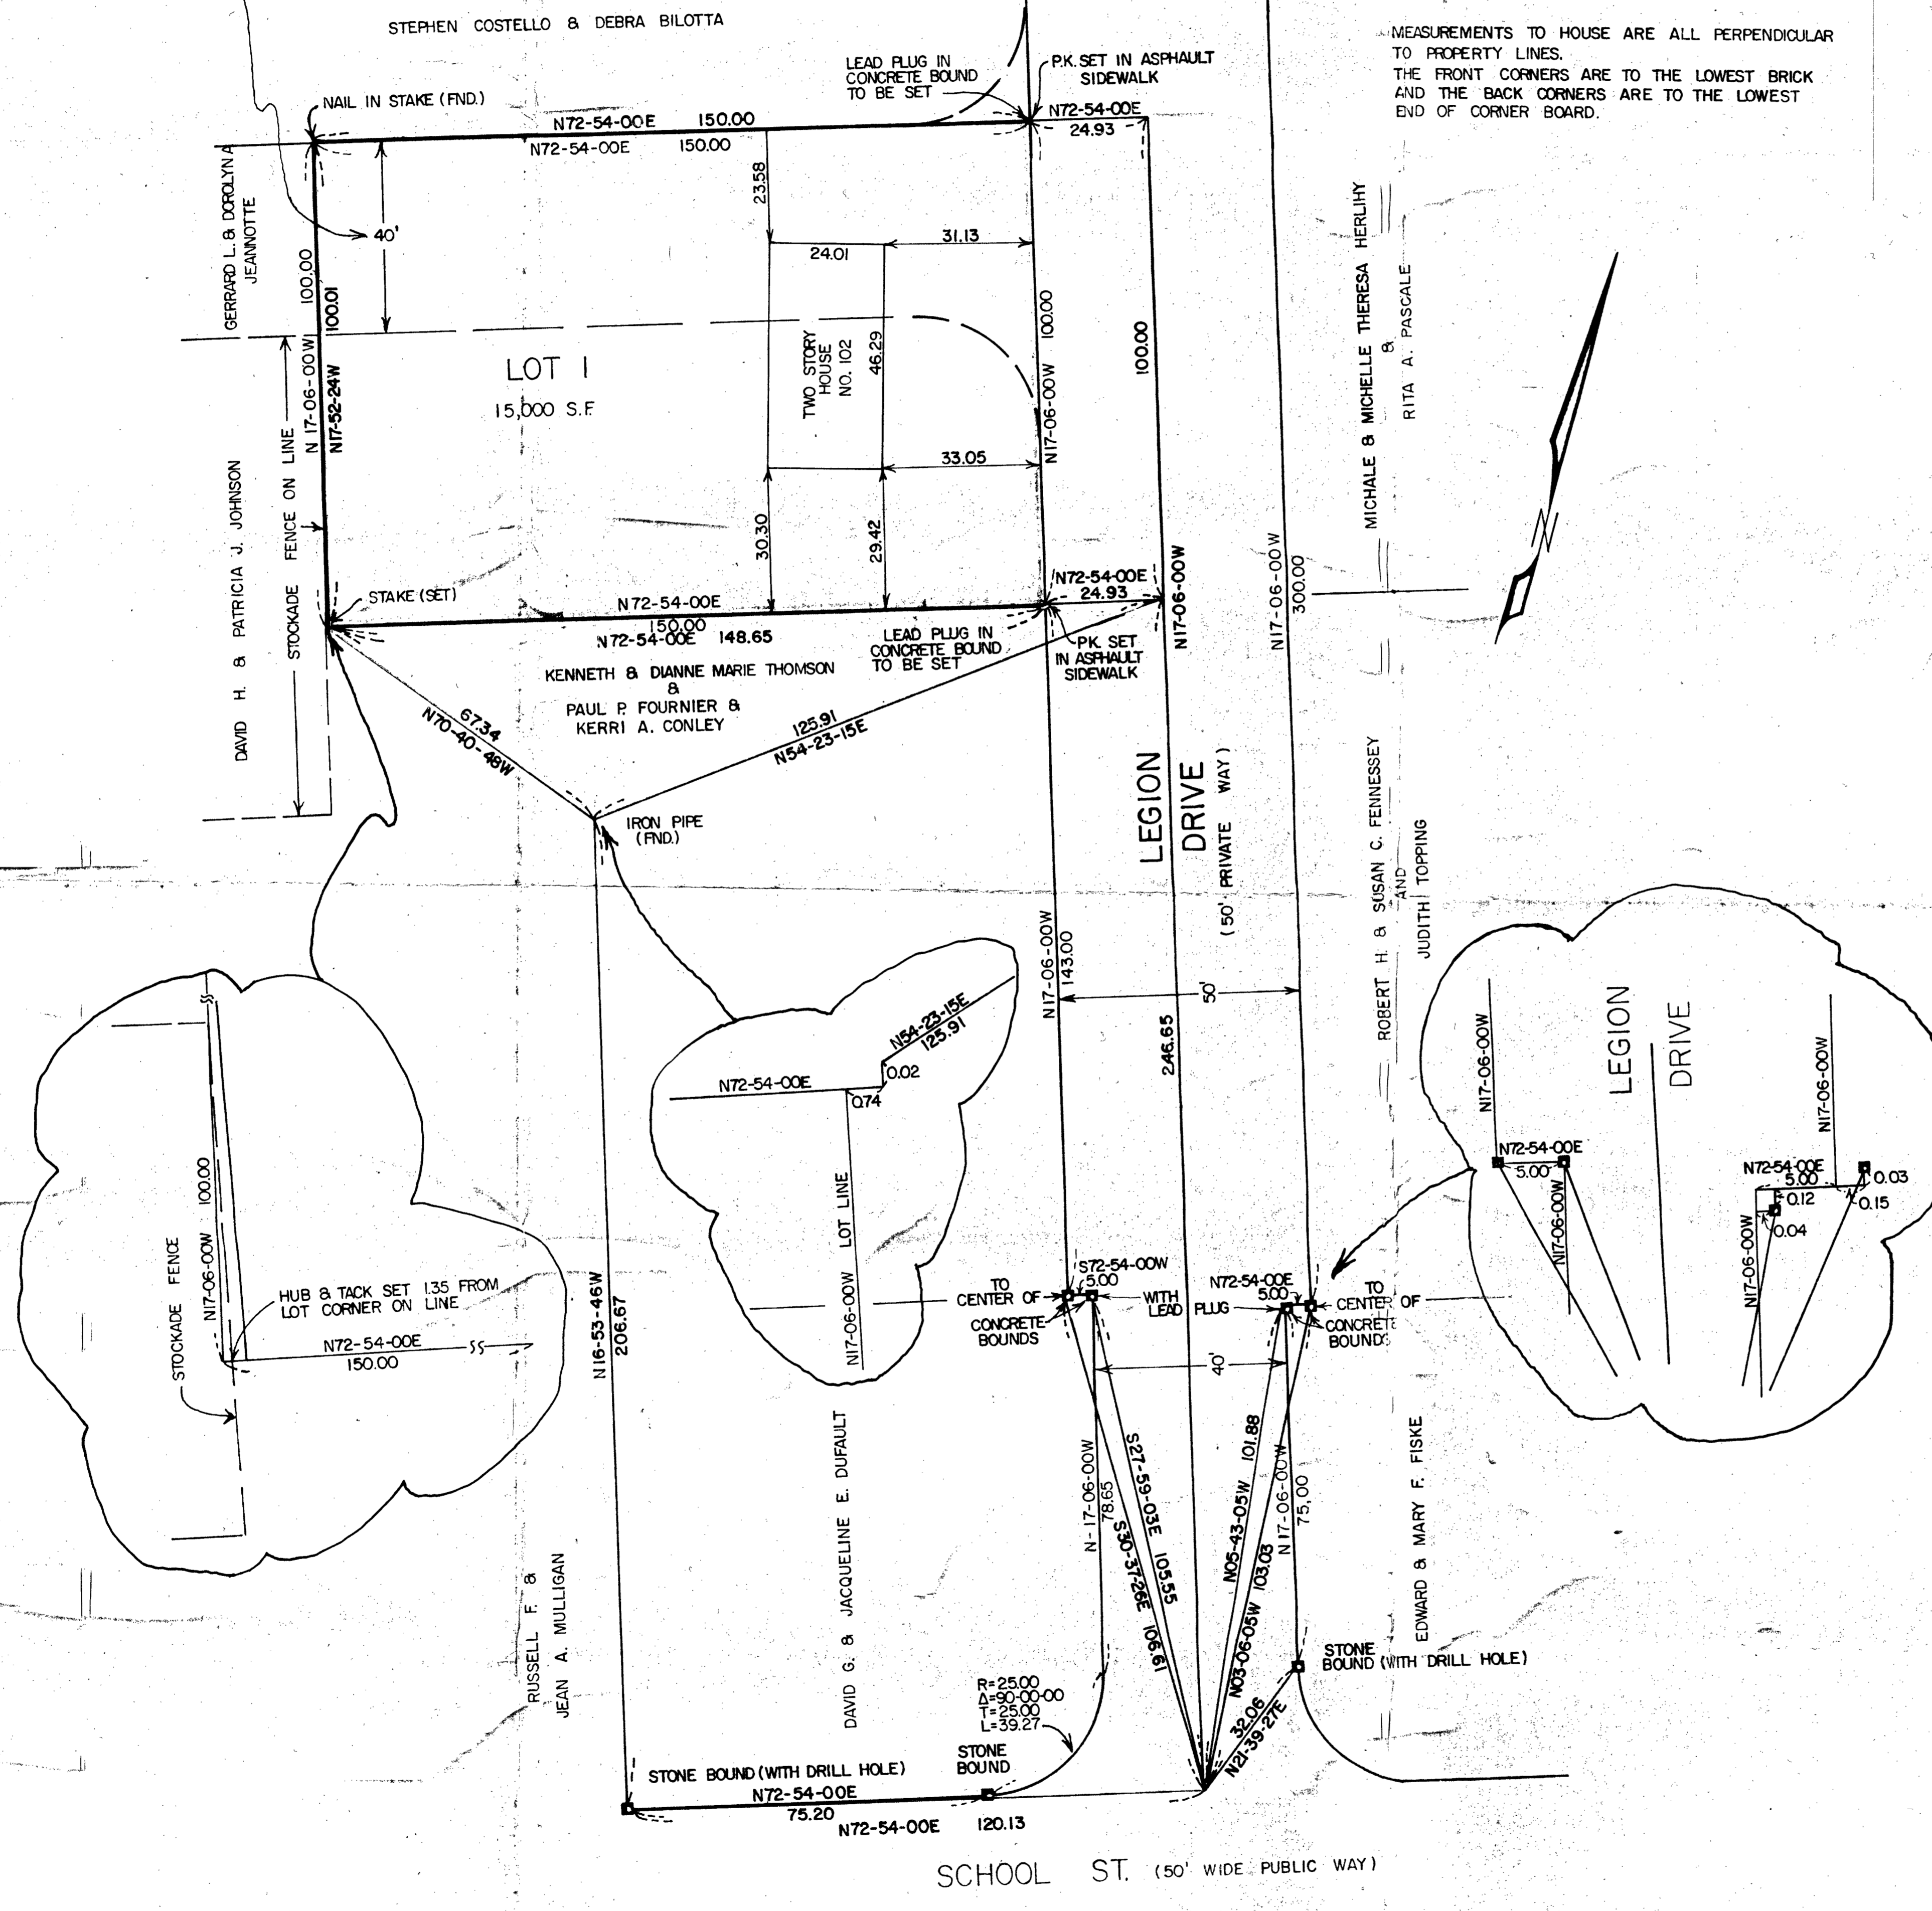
STEPHEN COSTELLO & DEBRA BILOTTA

MEASUREMENTS TO HOUSE ARE ALL PERPENDICULAR TO PROPERTY LINES.
THE FRONT CORNERS ARE TO THE LOWEST BRICK AND THE BACK CORNERS ARE TO THE LOWEST END OF CORNER BOARD.

LEAD PLUG IN CONCRETE BOUND TO BE SET

P.K. SET IN ASPHAULT SIDEWALK

NAIL IN STAKE (FND.)

N72-54-00E 150.00
N72-54-00E 150.00
N72-54-00E
24.93

GERRARD L. & DOROLYN A. JEANNOTTE

40'
23.58
24.01
31.13
100.00
100.01
N 17-06-00W
N17-52-24W

LOT 1
15,000 S.F.

TWO STORY HOUSE NO. 102
46.29
100.00
N17-06-00W
100.00
33.05

DAVID H. & PATRICIA J. JOHNSON

STOCKADE FENCE ON LINE

30.30
29.42

STAKE (SET)
N72-54-00E
150.00
N72-54-00E 148.65
N72-54-00E
24.93
N17-06-00W

LEAD PLUG IN CONCRETE BOUND TO BE SET
P.K. SET IN ASPHAULT SIDEWALK

KENNETH & DIANNE MARIE THOMSON & PAUL P. FOURNIER & KERRI A. CONLEY

67.34
N70-40-48W
125.91
N54-23-15E

IRON PIPE (FND.)

MICHALE & MICHELLE THERESA HERLIHY & RITA A. PASCALE

N17-06-00W
300.00

LEGION DRIVE
(50' PRIVATE WAY)

N17-06-00W
143.00
50'
246.65

ROBERT H. & SUSAN C. FENNESSEY AND JUDITH TOPPING

LEGION DRIVE
N17-06-00W
N72-54-00E
5.00
N17-06-00W
N17-06-00W
N72-54-00E
5.00
0.12
0.04
0.03
0.15
N17-06-00W

N72-54-00E
N54-23-15E
125.91
0.02
0.74
LOT LINE
N17-06-00W

100.00
STOCKADE FENCE
N17-06-00W
HUB & TACK SET 1.35 FROM LOT CORNER ON LINE
N72-54-00E
150.00

N16-53-46W
206.67

TO CENTER OF CONCRETE BOUNDS
S72-54-00W
5.00
WITH LEAD PLUG
N72-54-00E
5.00
TO CENTER OF CONCRETE BOUNDS
40'

N-17-06-00W
78.65
S27-59-03E
105.55
S30-37-26E
106.61
N05-43-05W
101.88
N03-06-05W
103.03
N 17-06-00W
75.00

RUSSELL F. & JEAN A. MULLIGAN

DAVID G. & JACQUELINE E. DUFAULT

EDWARD & MARY F. FISKE

STONE BOUND (WITH DRILL HOLE)

R=25.00
Δ=90-00-00
T=25.00
L=39.27

32.06
N21-39-27E

STONE BOUND (WITH DRILL HOLE)
STONE BOUND
N72-54-00E
75.20
N72-54-00E 120.13

SCHOOL ST. (50' WIDE PUBLIC WAY)